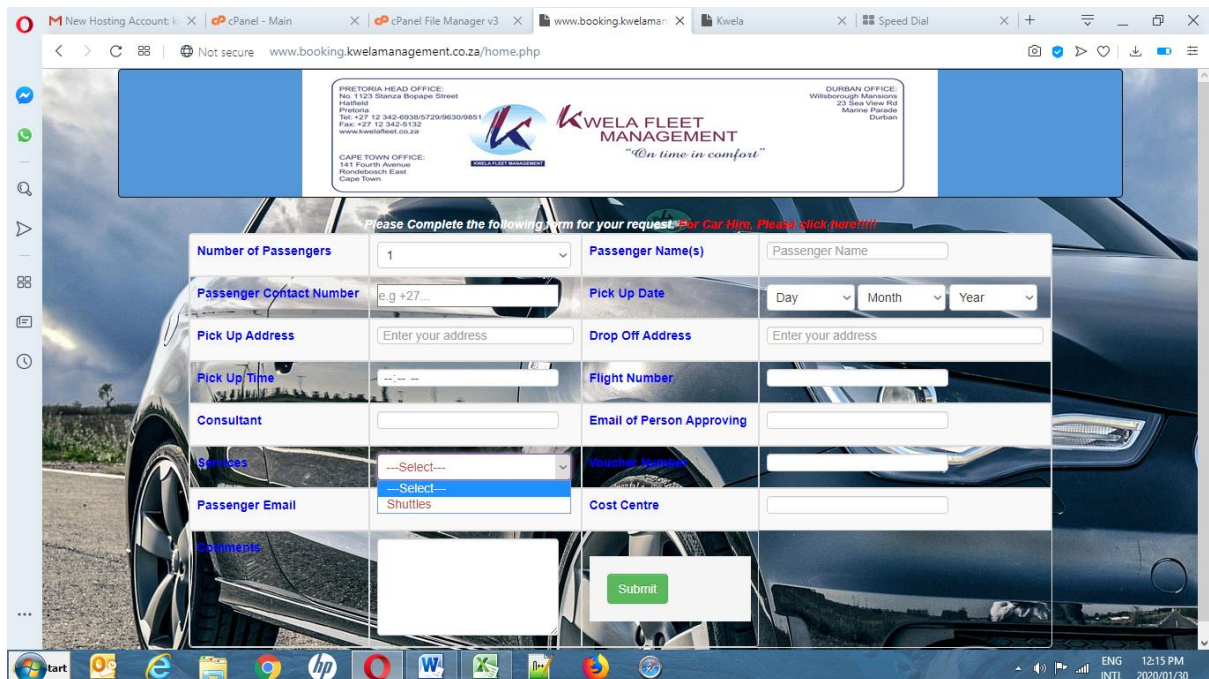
New Hosting Account: k | cPanel - Main | cPanel File Manager v3 | www.booking.kwelaman | Kwela | Speed Dial

Not secure www.booking.kwelamanagement.co.za/home.php

PRETORIA HEAD OFFICE:
No. 1123 Stanza Bopape Street
Hatfield
Pretoria
Tel: +27 12 342-6938/5729/9630/9851
Fax: +27 12 342-5132
www.kwelafleet.co.za

CAPE TOWN OFFICE:
141 Fourth Avenue
Rondebosch East
Cape Town

KWELA FLEET MANAGEMENT

KWELA FLEET MANAGEMENT
"On time in comfort"

DURBAN OFFICE:
Willsborough Mansions
23 Sea View Rd
Marine Parade
Durban

Please Complete the following form for your request. For Car Hire, Please click here!!!!!

| | | | |
|---|---|---|---|
| Number of Passengers | 1 | Passenger Name(s) | Passenger Name |
| Passenger Contact Number | e.g +27... | Pick Up Date | Day Month Year |
| Pick Up Address | Enter your address | Drop Off Address | Enter your address |
| Pick Up Time | --:-- -- | Flight Number | |
| Consultant | | Email of Person Approving | |
| Services | ---Select--- ---Select--- Shuttles | Voucher Number | |
| Passenger Email | | Cost Centre | |
| Comments | | Submit | |

Start

ENG INTL 12:15 PM 2020/01/30